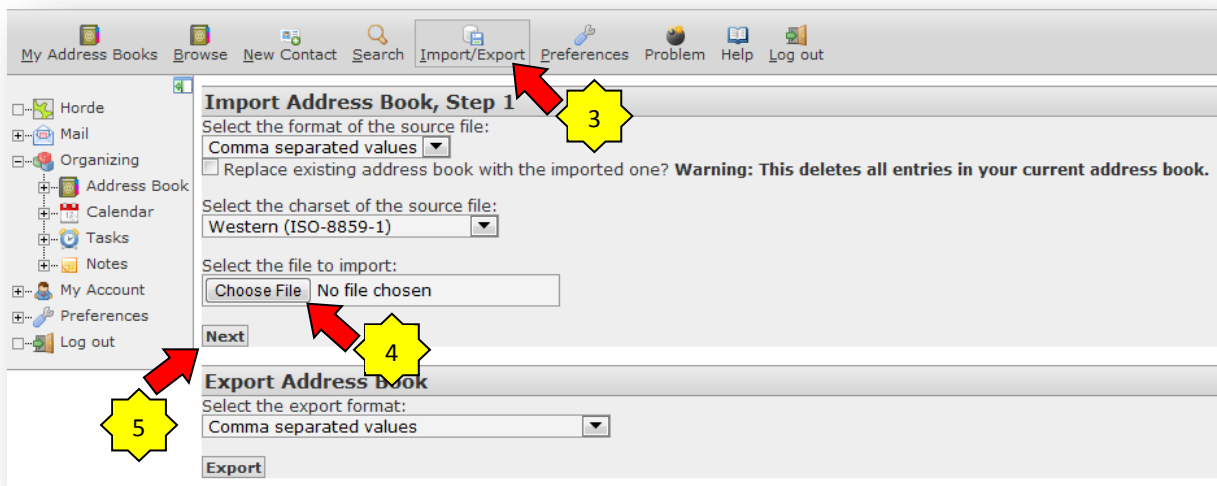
My Address Books Browse New Contact Search Import/Export Preferences Problem Help Log out

Horde
Mail
Organizing
Address Book
Calendar
Tasks
Notes
My Account
Preferences
Log out

Import Address Book, Step 1
Select the format of the source file:
Comma separated values
Replace existing address book with the imported one? **Warning: This deletes all entries in your current address book.**

Select the charset of the source file:
Western (ISO-8859-1)

Select the file to import:
Choose File No file chosen

Next

3

4

5

Export Address Book
Select the export format:
Comma separated values

Export